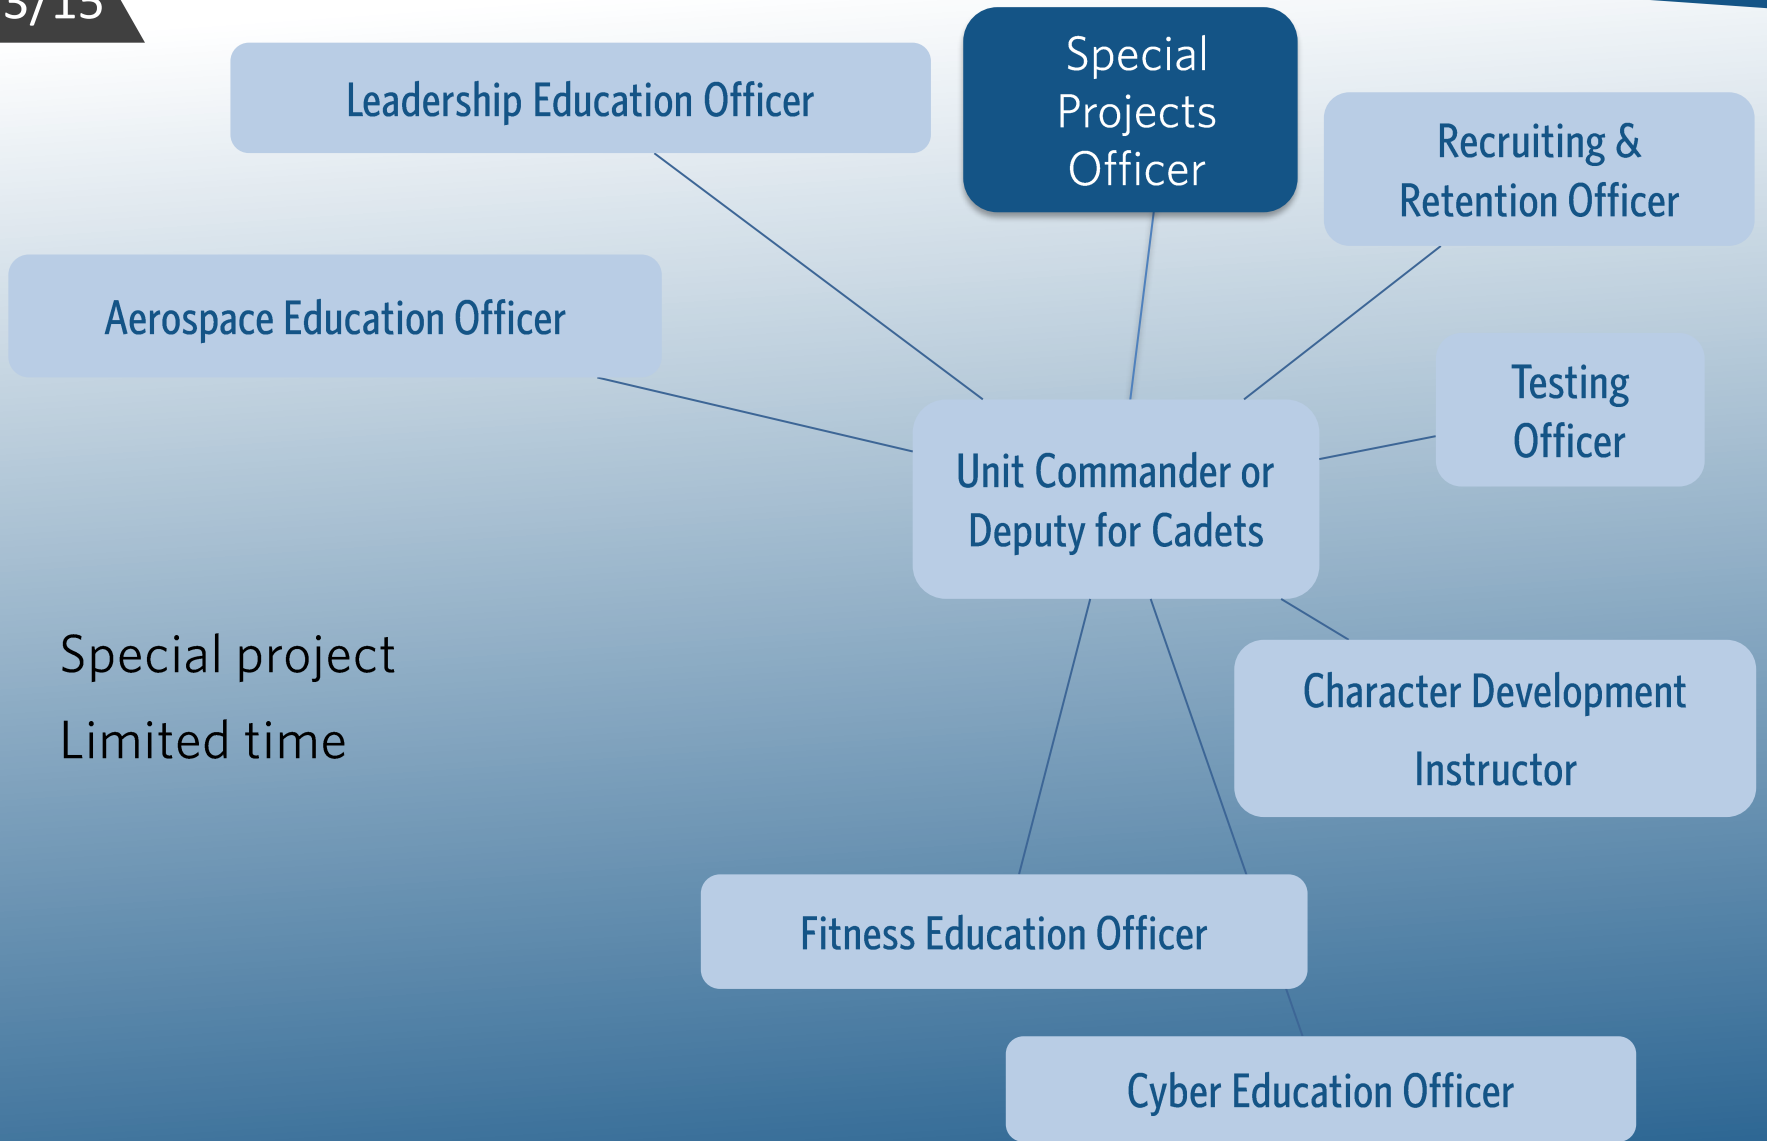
5/15

Leadership Education Officer

Special Projects Officer

Recruiting & Retention Officer

Aerospace Education Officer

Testing Officer

Unit Commander or Deputy for Cadets

Special project

Limited time

Character Development Instructor

Fitness Education Officer

Cyber Education Officer